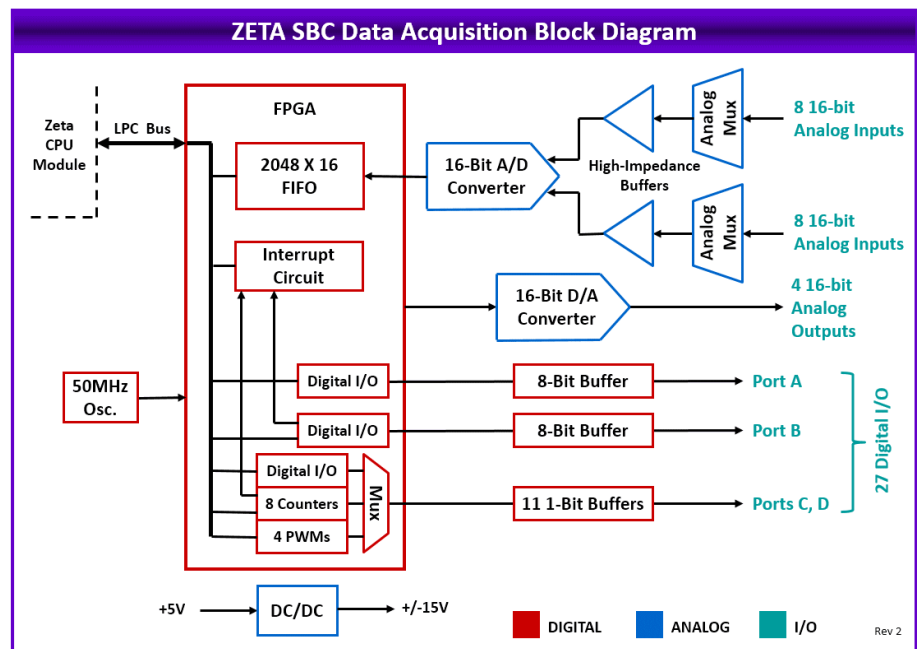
ZETA SBC Data Acquisition Block Diagram

Zeta CPU Module

LPC Bus

FPGA

2048 X 16 FIFO

Interrupt Circuit

16-Bit A/D Converter

High-Impedance Buffers

Analog Mux

8 16-bit Analog Inputs

Analog Mux

8 16-bit Analog Inputs

16-Bit D/A Converter

4 16-bit Analog Outputs

50MHz Osc.

Digital I/O

8-Bit Buffer

Port A

Digital I/O

8-Bit Buffer

Port B

Digital I/O

8 Counters

4 PWMs

Mux

11 1-Bit Buffers

Ports C, D

27 Digital I/O

+5V

DC/DC

+/-15V

DIGITAL

ANALOG

I/O

Rev 2